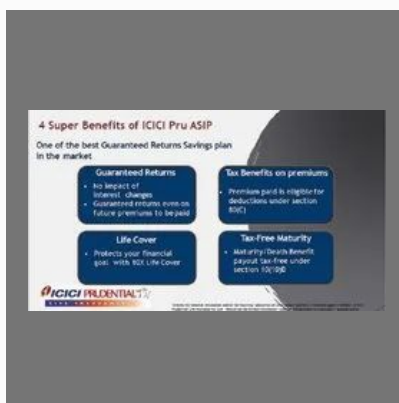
4 Super Benefits of ICICI Pru ASIP

One of the best Guaranteed Returns Savings plan in the market

Guaranteed Returns
• No impact of interest changes
• Guaranteed returns even on future premiums to be paid

Tax Benefits on premiums
• Premium paid is eligible for deductions under section 80(C)

Life Cover
• Protects your financial goal with 80X Life Cover

Tax-Free Maturity
• Maturity/Death Benefit payout tax-free under section 10(10)D

ICICI PRUDENTIAL
LIFE INSURANCE

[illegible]